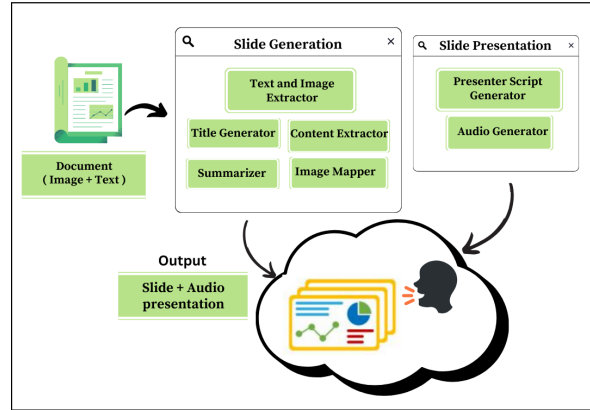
Document
( Image + Text )

Slide Generation
×

Text and Image Extractor

Title Generator

Content Extractor

Summarizer

Image Mapper

Slide Presentation
×

Presenter Script Generator

Audio Generator

Output

Slide + Audio presentation